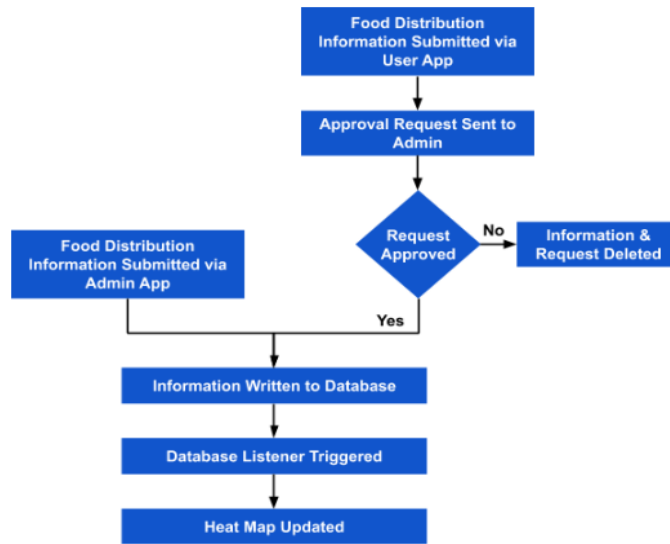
Food Distribution Information Submitted via User App

Approval Request Sent to Admin

Request Approved

No

Information & Request Deleted

Food Distribution Information Submitted via Admin App

Yes

Information Written to Database

Database Listener Triggered

Heat Map Updated